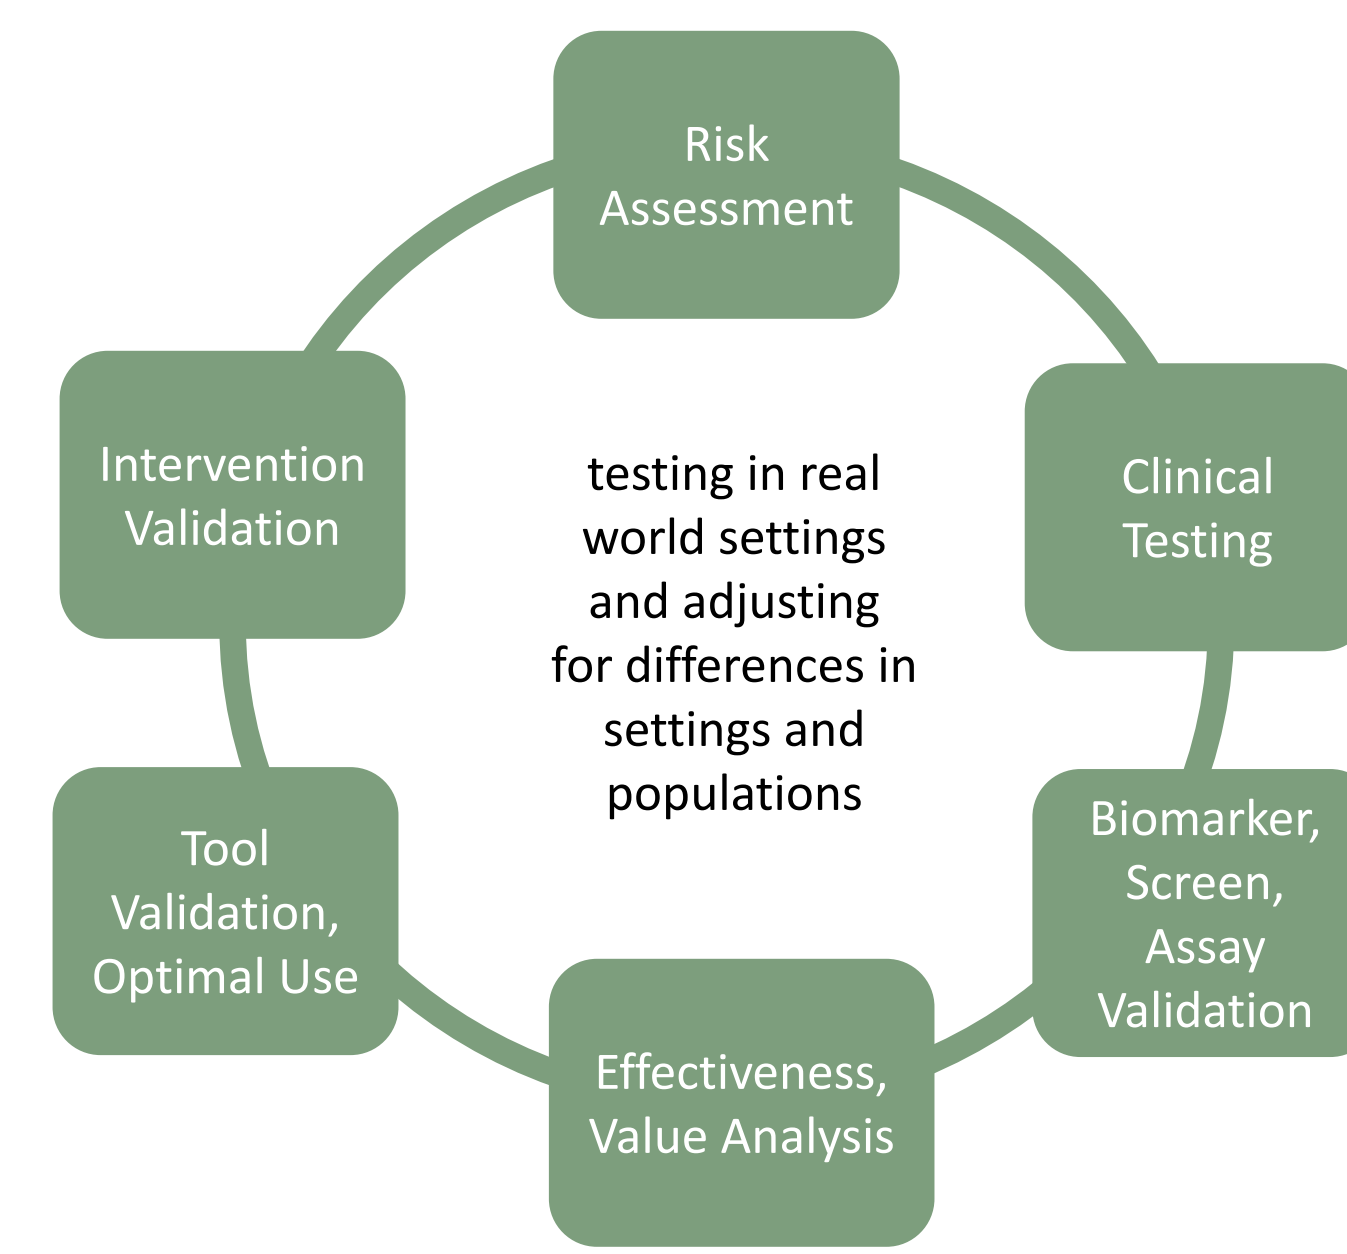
Risk Assessment

Clinical Testing

Biomarker, Screen, Assay Validation

Effectiveness, Value Analysis

Tool Validation, Optimal Use

Intervention Validation

testing in real world settings and adjusting for differences in settings and populations